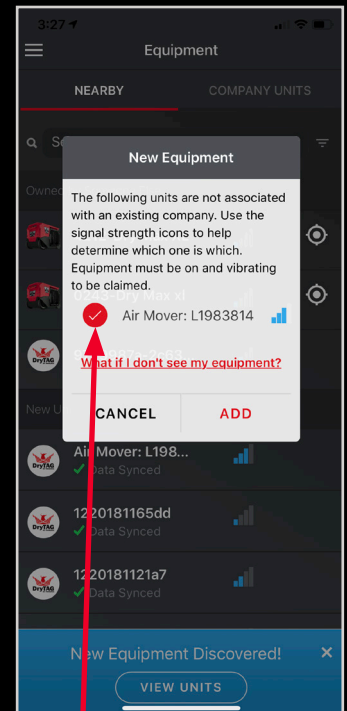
3:27

Equipment

NEARBY

COMPANY UNITS

Owned

New U

New Equipment

The following units are not associated with an existing company. Use the signal strength icons to help determine which one is which. Equipment must be on and vibrating to be claimed.

Air Mover: L1983814

What if I don't see my equipment?

CANCEL

ADD

Air Mover: L198...
Data Synced

1220181165dd
Data Synced

1220181121a7
Data Synced

New Equipment Discovered!

VIEW UNITS